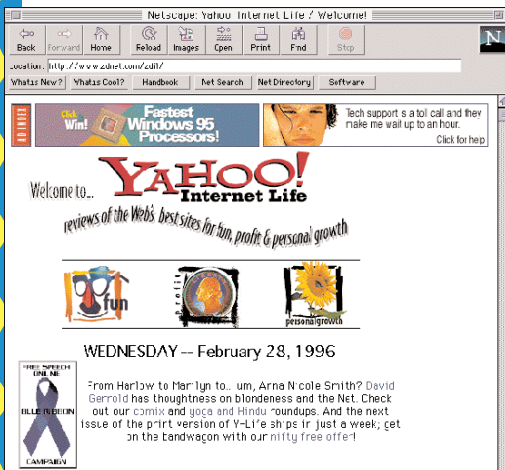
Netscape: Yahoo Internet Life / Welcome!

Back Forward Home Reload Images Open Print Find Stop

Location: http://www.zdnet.com/zdil/

What's New? What's Cool? Handbook Net Search Net Directory Software

ADVERTISER

Click Win! Fastest Windows 95 Processors!

Tech support's a toll call and they make me wait up to an hour. Click for help

Welcome to...

YAHOO! Internet Life

reviews of the Web's best sites for fun, profit & personal growth

fun

profit

personal growth

WEDNESDAY -- February 28, 1996

FREE SPEECH ONLINE BLUE RIBBON CAMPAIGN

From Harlow to Marilyn to... um, Anna Nicole Smith? David Gerrold has thoughtness on blondeness and the Net. Check out our comix and yoga and Hindu roundups. And the next issue of the print version of Y-Life ships in just a week; get on the bandwagon with our nifty free offer!